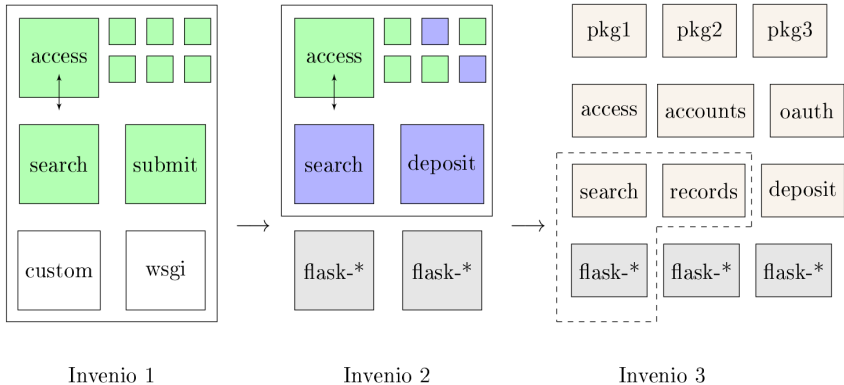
access

search

submit

custom

wsgi

Invenio 1

$\longrightarrow$

access

search

deposit

flask-*

flask-*

Invenio 2

$\longrightarrow$

pkg1

pkg2

pkg3

access

accounts

oauth

search

records

deposit

flask-*

flask-*

flask-*

Invenio 3